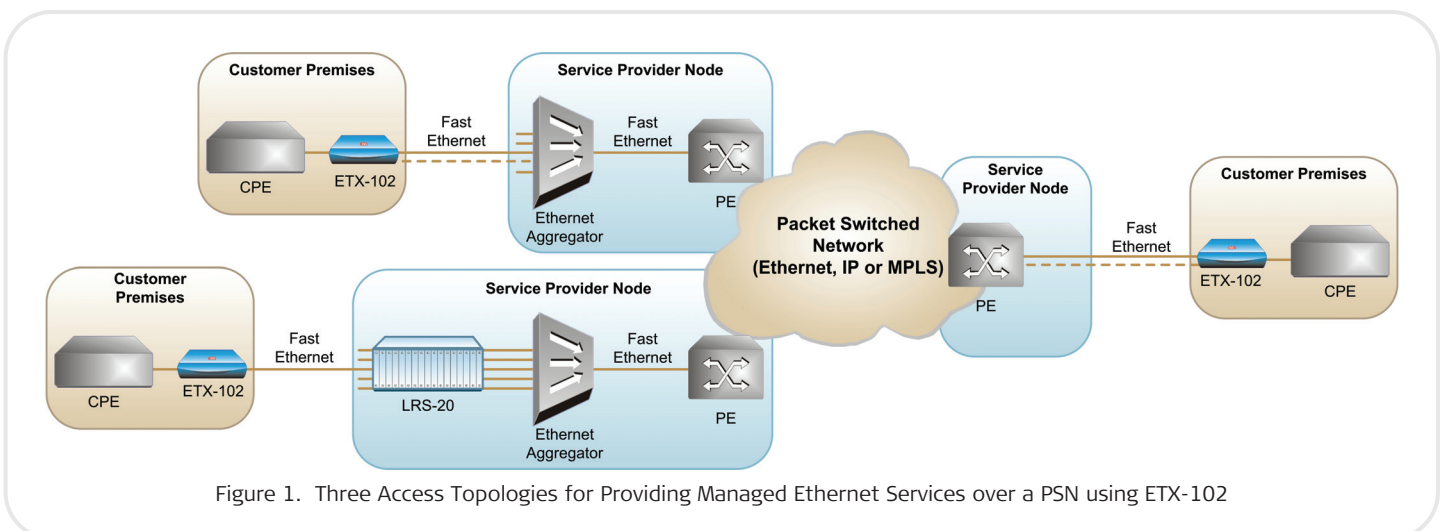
Customer Premises

CPE

ETX-102

Fast Ethernet

Service Provider Node

Fast Ethernet

Ethernet Aggregator

PE

Packet Switched Network (Ethernet, IP or MPLS)

Service Provider Node

PE

Fast Ethernet

Customer Premises

ETX-102

CPE

Customer Premises

CPE

ETX-102

Fast Ethernet

Service Provider Node

LRS-20

Ethernet Aggregator

Fast Ethernet

PE

Figure 1. Three Access Topologies for Providing Managed Ethernet Services over a PSN using ETX-102